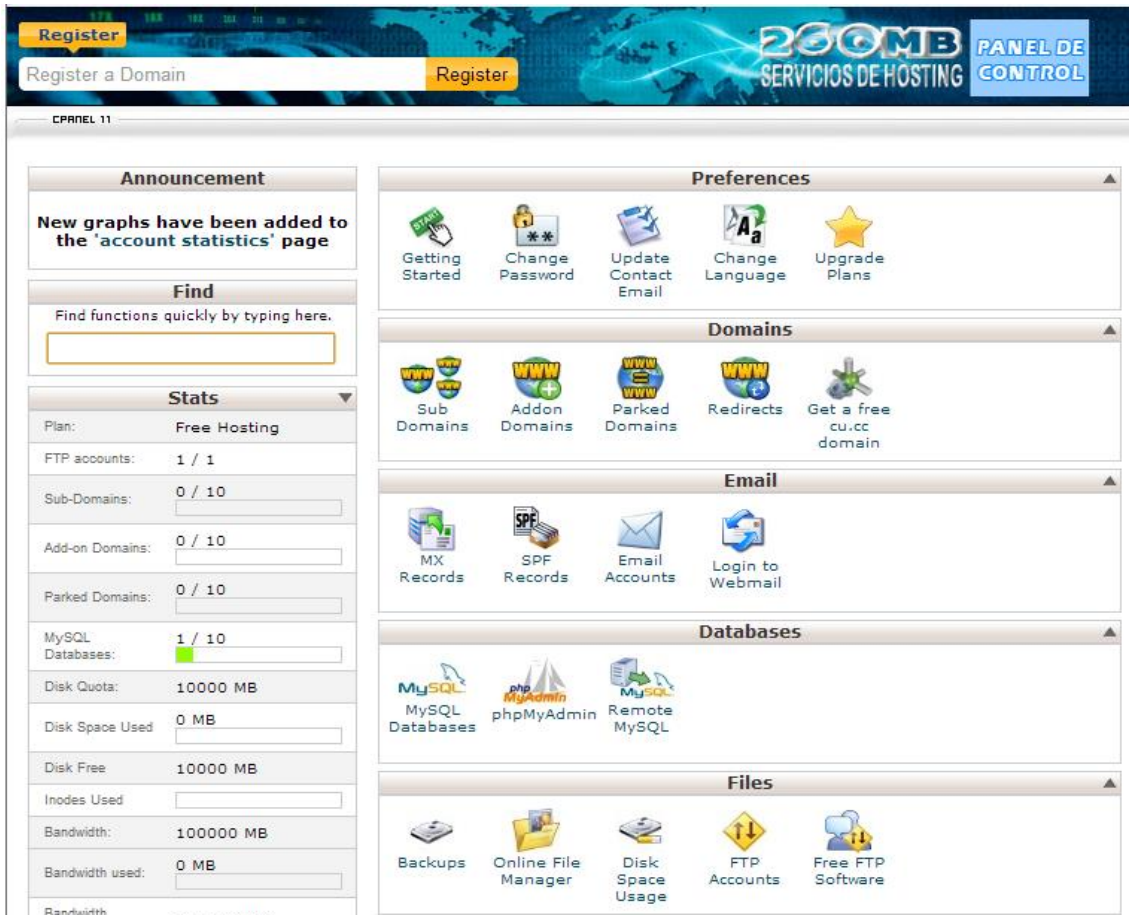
Register

Register a Domain

Register

260MB SERVICIOS DE HOSTING

PANEL DE CONTROL

CPANEL 11

Announcement

New graphs have been added to the 'account statistics' page

Find

Find functions quickly by typing here.

Stats

| Plan: | Free Hosting |
|---|---|
| FTP accounts: | 1 / 1 |
| Sub-Domains: | 0 / 10 |
| Add-on Domains: | 0 / 10 |
| Parked Domains: | 0 / 10 |
| MySQL Databases: | 1 / 10 |
| Disk Quota: | 10000 MB |
| Disk Space Used | 0 MB |
| Disk Free | 10000 MB |
| Inodes Used | |
| Bandwidth: | 100000 MB |
| Bandwidth used: | 0 MB |
| Bandwidth | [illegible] |

Preferences

START

Getting Started

Change Password

Update Contact Email

Change Language

Upgrade Plans

Domains

Sub Domains

Addon Domains

Parked Domains

Redirects

Get a free cu.cc domain

Email

MX Records

SPF

SPF Records

Email Accounts

Login to Webmail

Databases

MySQL

MySQL Databases

phpMyAdmin

phpMyAdmin

Remote MySQL

Files

Backups

Online File Manager

Disk Space Usage

FTP Accounts

Free FTP Software